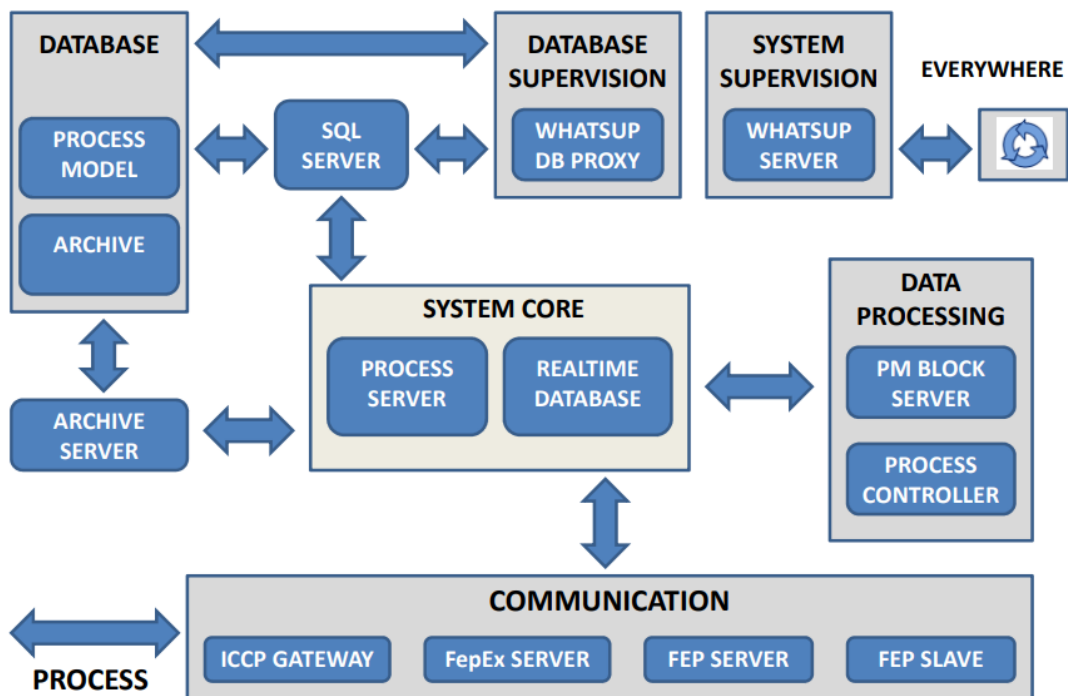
DATABASE

PROCESS MODEL

ARCHIVE

SQL SERVER

DATABASE SUPERVISION

WHATSUP DB PROXY

SYSTEM SUPERVISION

WHATSUP SERVER

EVERYWHERE

ARCHIVE SERVER

SYSTEM CORE

PROCESS SERVER

REALTIME DATABASE

DATA PROCESSING

PM BLOCK SERVER

PROCESS CONTROLLER

COMMUNICATION

ICCP GATEWAY

FepEx SERVER

FEP SERVER

FEP SLAVE

PROCESS